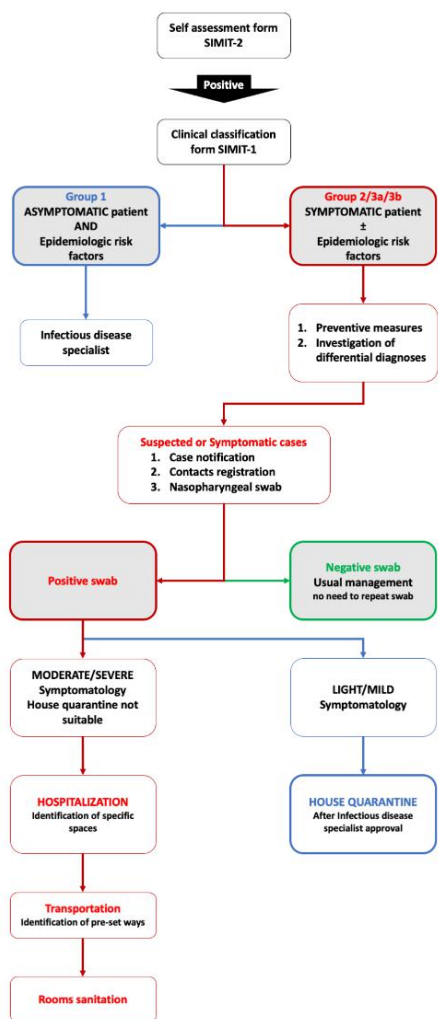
Self assessment form SIMIT-2

Positive

Clinical classification form SIMIT-1

Group 1
ASYMPTOMATIC patient
AND
Epidemiologic risk factors

Infectious disease specialist

Group 2/3a/3b
SYMPTOMATIC patient
±
Epidemiologic risk factors

1. Preventive measures
2. Investigation of differential diagnoses

Suspected or Symptomatic cases
1. Case notification
2. Contacts registration
3. Nasopharyngeal swab

Positive swab

Negative swab
Usual management
no need to repeat swab

MODERATE/SEVERE
Symptomatology
House quarantine not suitable

LIGHT/MILD
Symptomatology

HOSPITALIZATION
Identification of specific spaces

HOUSE QUARANTINE
After Infectious disease specialist approval

Transportation
Identification of pre-set ways

Rooms sanitation